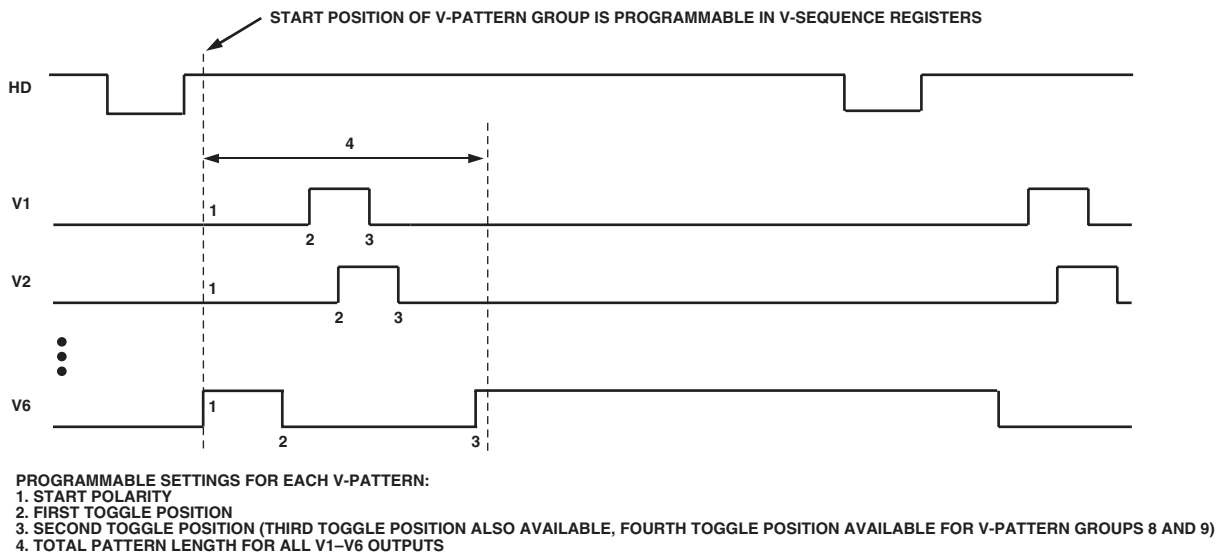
START POSITION OF V-PATTERN GROUP IS PROGRAMMABLE IN V-SEQUENCE REGISTERS

HD

4

V1

1

2 3

V2

1

2 3

V6

1

2

3

PROGRAMMABLE SETTINGS FOR EACH V-PATTERN:
1. START POLARITY
2. FIRST TOGGLE POSITION
3. SECOND TOGGLE POSITION (THIRD TOGGLE POSITION ALSO AVAILABLE, FOURTH TOGGLE POSITION AVAILABLE FOR V-PATTERN GROUPS 8 AND 9)
4. TOTAL PATTERN LENGTH FOR ALL V1–V6 OUTPUTS